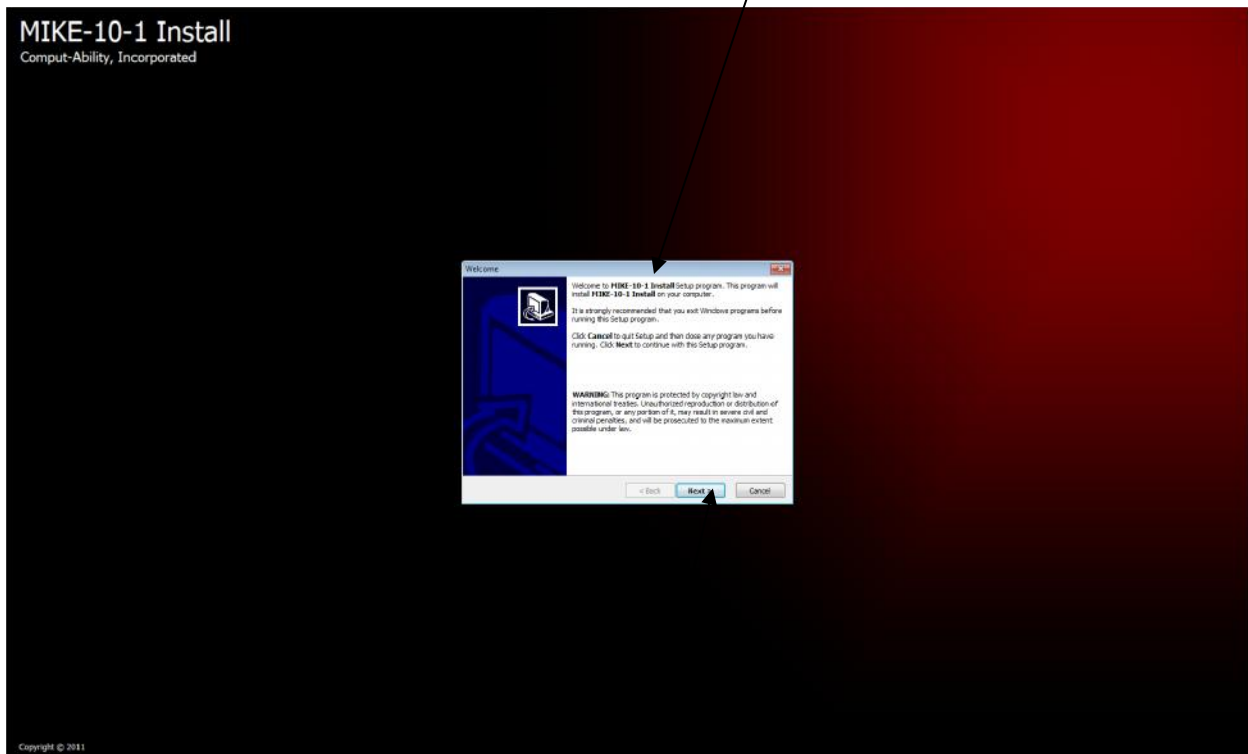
MIKE-10-1 Install
Comput-Ability, Incorporated

Welcome

Welcome to **MIKE-10-1 Install** Setup program. This program will install **MIKE-10-1 Install** on your computer.

It is strongly recommended that you exit Windows programs before running this Setup program.

Click **Cancel** to quit Setup and then close any program you have running. Click **Next** to continue with this Setup program.

**WARNING:** This program is protected by copyright law and international treaties. Unauthorized reproduction or distribution of this program, or any portion of it, may result in severe civil and criminal penalties, and will be prosecuted to the maximum extent possible under law.

< Back | Next > | Cancel

Copyright © 2011